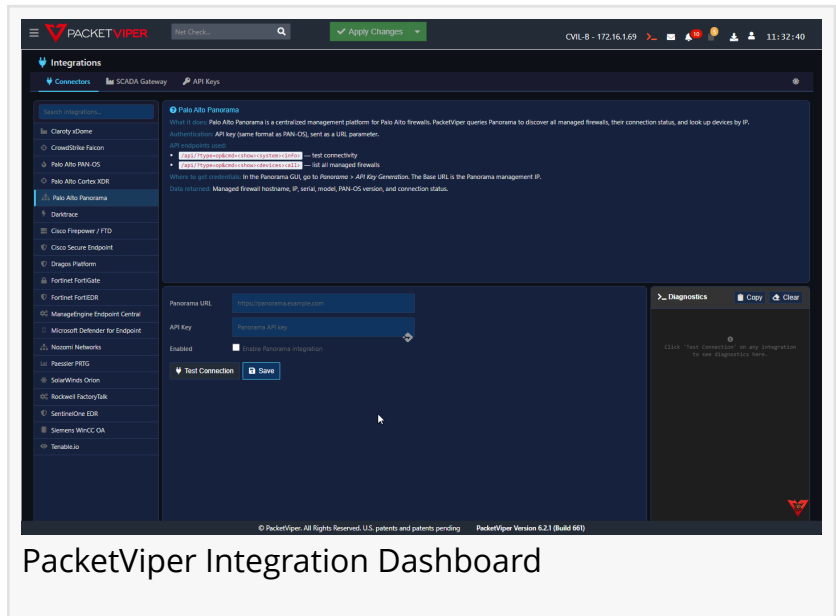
PACKETVIPER Net Check... Apply Changes CVIL-B - 172.16.1.69 10 11:32:40

Integrations

Connectors SCADA Gateway API Keys

Search integrations...
Claroty xDome
CrowdStrike Falcon
Palo Alto PAN-OS
Palo Alto Cortex XDR
Palo Alto Panorama
Darktrace
Cisco Firepower / FTD
Cisco Secure Endpoint
Dragos Platform
Fortinet FortiGate
Fortinet FortiEDR
ManageEngine Endpoint Central
Microsoft Defender for Endpoint
Nozomi Networks
Paessler PRTG
SolarWinds Orion
Rockwell FactoryTalk
SentinelOne EDR
Siemens WinCC OA
Tenable.io

Palo Alto Panorama

What it does: Palo Alto Panorama is a centralized management platform for Palo Alto firewalls. PacketViper queries Panorama to discover all managed firewalls, their connection status, and look up devices by IP.

Authentication: API key (same format as PAN-OS), sent as a URL parameter.

API endpoints used:
- /api/?type=op&cmd=<show><system><info> — test connectivity
- /api/?type=op&cmd=<show><devices><all> — list all managed firewalls

Where to get credentials: In the Panorama GUI, go to Panorama > API Key Generation. The Base URL is the Panorama management IP.

Data returned: Managed firewall hostname, IP, serial, model, PAN-OS version, and connection status.

Panorama URL https://panorama.example.com
API Key Panorama API key
Enabled Enable Panorama integration

Test Connection Save

>_ Diagnostics Copy Clear

Click "Test Connection" on any integration to see diagnostics here.

© PacketViper. All Rights Reserved. U.S. patents and patents pending PacketViper Version 6.2.1 (Build 661)

PacketViper Integration Dashboard